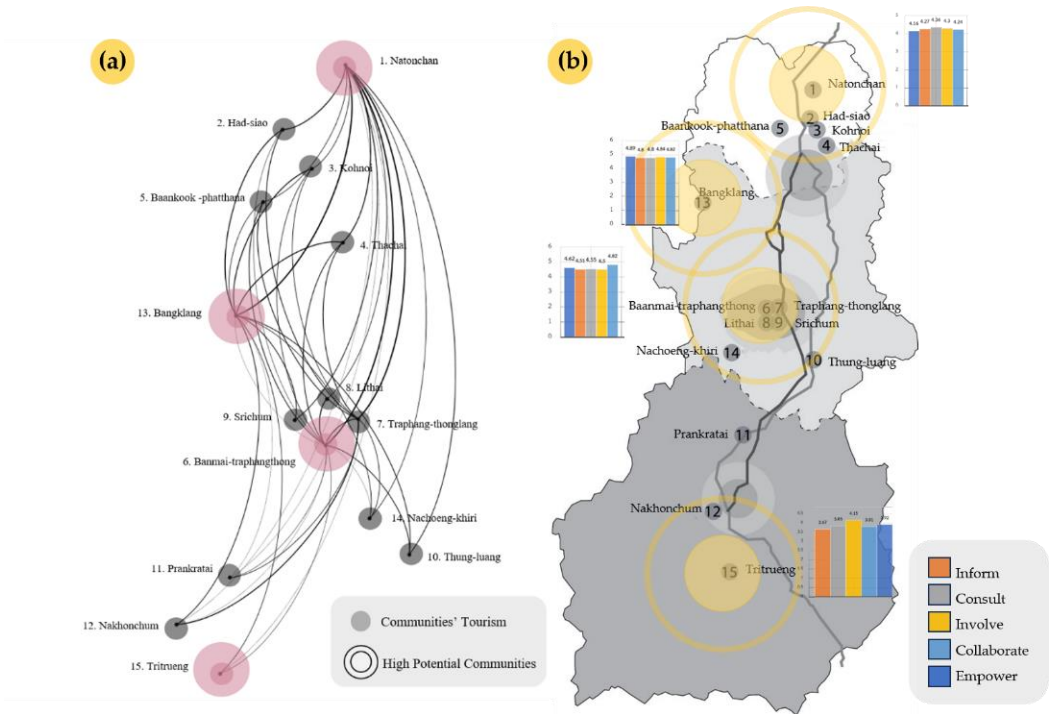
(a)

1. Natonchan
2. Had-siao
3. Kohnoi
5. Baankook -phatthana
4. Thachai
13. Bangklang
8. Lithai
9. Srichum
7. Traphang-thonglang
6. Banmai-traphangthong
14. Nachoeng-khiri
10. Thung-luang
11. Prankratai
12. Nakhonchum
15. Tritrueng

Communities' Tourism
High Potential Communities

(b)

1 Natonchan
2 Had-siao
3 Kohnoi
4 Thachai
Baankook-phatthana 5
13 Bangklang
Baanmai-traphangthong 6 7 Traphang-thonglang
Lithai 8 9 Srichum
Nachoeng-khiri 14
10 Thung-luang
Prankratai 11
Nakhonchum 12
15 Tritrueng

Inform
Consult
Involve
Collaborate
Empower